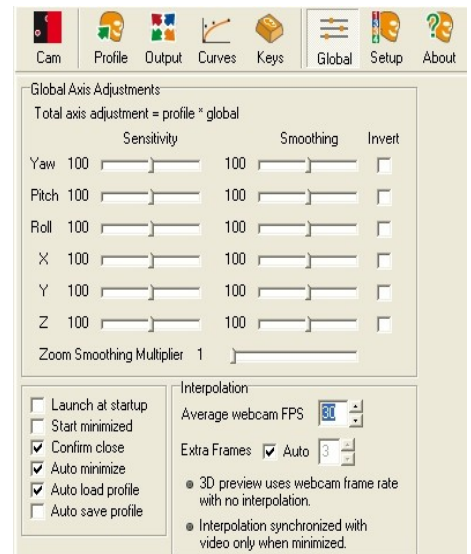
Cam Profile Output Curves Keys Global Setup About

Global Axis Adjustments

Total axis adjustment = profile * global

| | Sensitivity | Smoothing | Invert |
|---|---|---|---|
| Yaw | 100 | 100 | |
| Pitch | 100 | 100 | |
| Roll | 100 | 100 | |
| X | 100 | 100 | |
| Y | 100 | 100 | |
| Z | 100 | 100 | |

Zoom Smoothing Multiplier 1

Launch at startup
Start minimized
Confirm close
Auto minimize
Auto load profile
Auto save profile

Interpolation

Average webcam FPS 30

Extra Frames Auto 3

3D preview uses webcam frame rate with no interpolation.

Interpolation synchronized with video only when minimized.